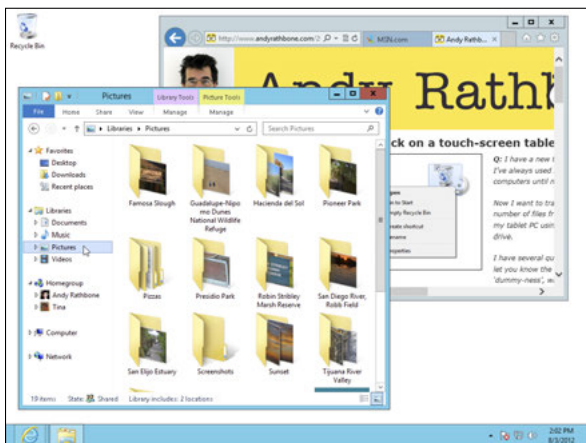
Recycle Bin

http://www.andyrathbone.com/
MSN.com
Andy Rathb...

Andy Rathb

ck on a touch-screen table

Q: I have a new t
I've always used
computers until n

Now I want to tra
number of files fr
my tablet PC usin
drive.

I have several qu
let you know the
'dummy-ness', w

pen
in to Start
mpty Recycle Bin
reate shortcut
ename
operties

Pictures
Library Tools
Picture Tools
File
Home
Share
View
Manage
Manage
Libraries ▸ Pictures
Search Pictures

Favorites
Desktop
Downloads
Recent places

Libraries
Documents
Music
Pictures
Videos

Homegroup
Andy Rathbone
Tina

Computer

Network

Famosa Slough
Guadalupe-Nipomo Dunes National Wildlife Refuge
Hacienda del Sol
Pioneer Park
Pizzas
Presidio Park
Robin Stribley Marsh Reserve
San Diego River, Robb Field
San Elijo Estuary
Screenshots
Sunset
Tijuana River Valley

19 items
State: Shared
Library includes: 2 locations

2:02 PM
8/1/2012